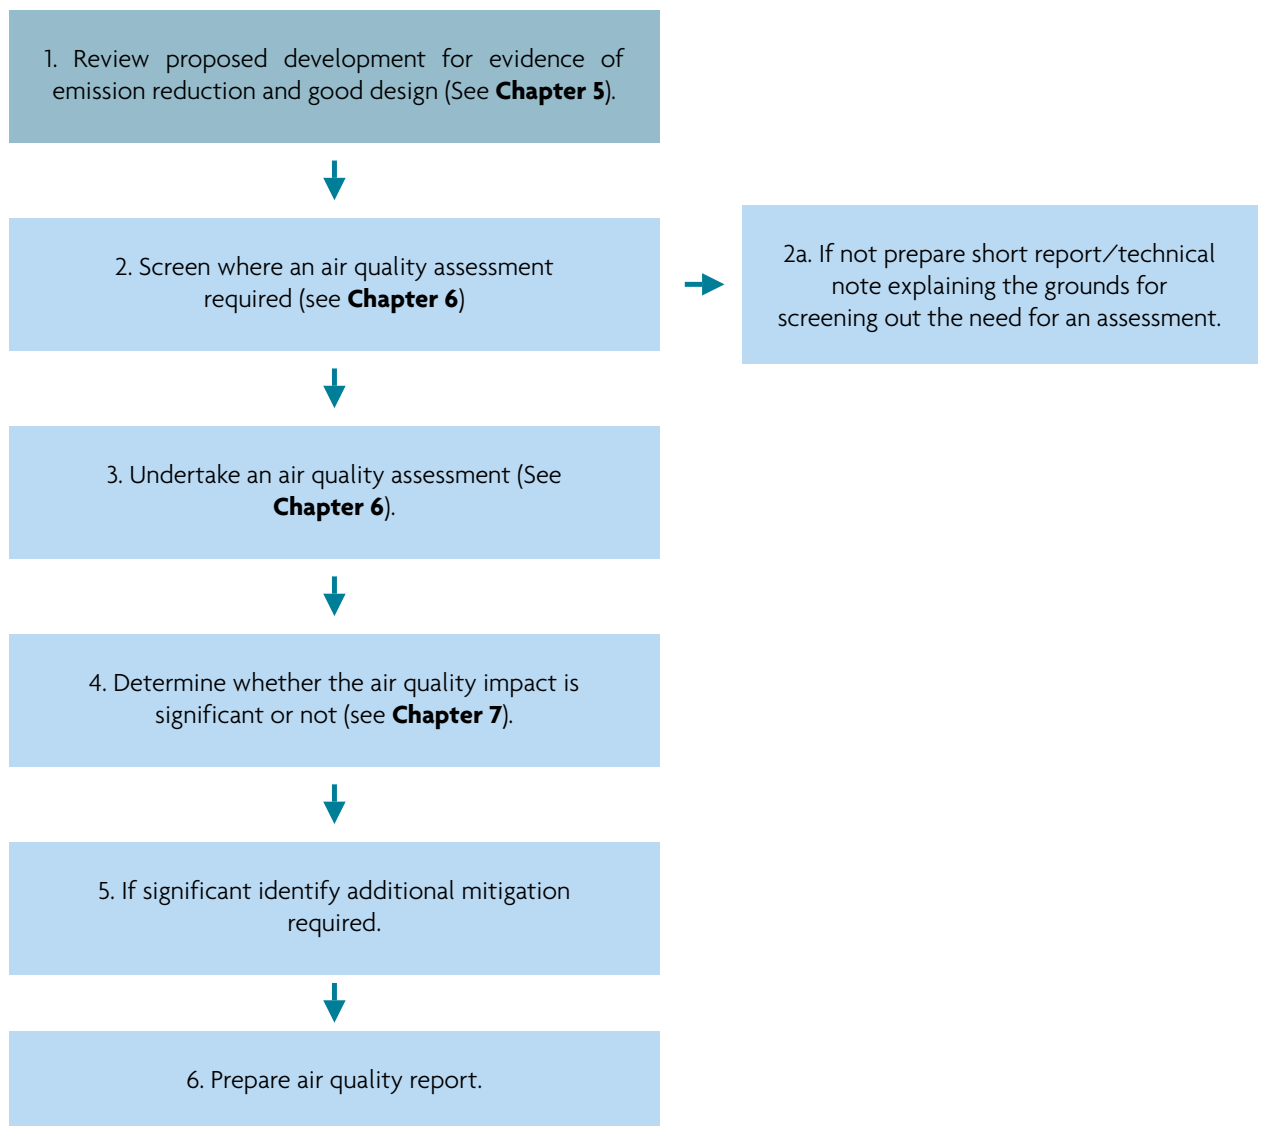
1. Review proposed development for evidence of emission reduction and good design (See **Chapter 5**).

2. Screen where an air quality assessment required (see **Chapter 6**)

2a. If not prepare short report/technical note explaining the grounds for screening out the need for an assessment.

3. Undertake an air quality assessment (See **Chapter 6**).

4. Determine whether the air quality impact is significant or not (see **Chapter 7**).

5. If significant identify additional mitigation required.

6. Prepare air quality report.